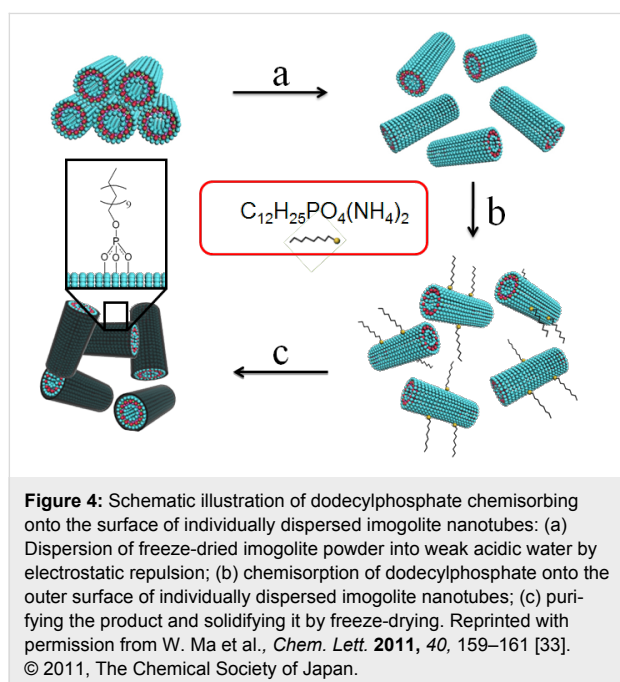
a

b

c

$C_{12}H_{25}PO_4(NH_4)_2$

9

O

P

O O O

**Figure 4:** Schematic illustration of dodecylphosphate chemisorbing onto the surface of individually dispersed imogolite nanotubes: (a) Dispersion of freeze-dried imogolite powder into weak acidic water by electrostatic repulsion; (b) chemisorption of dodecylphosphate onto the outer surface of individually dispersed imogolite nanotubes; (c) purifying the product and solidifying it by freeze-drying. Reprinted with permission from W. Ma et al., *Chem. Lett.* **2011,** *40,* 159–161 [33]. © 2011, The Chemical Society of Japan.